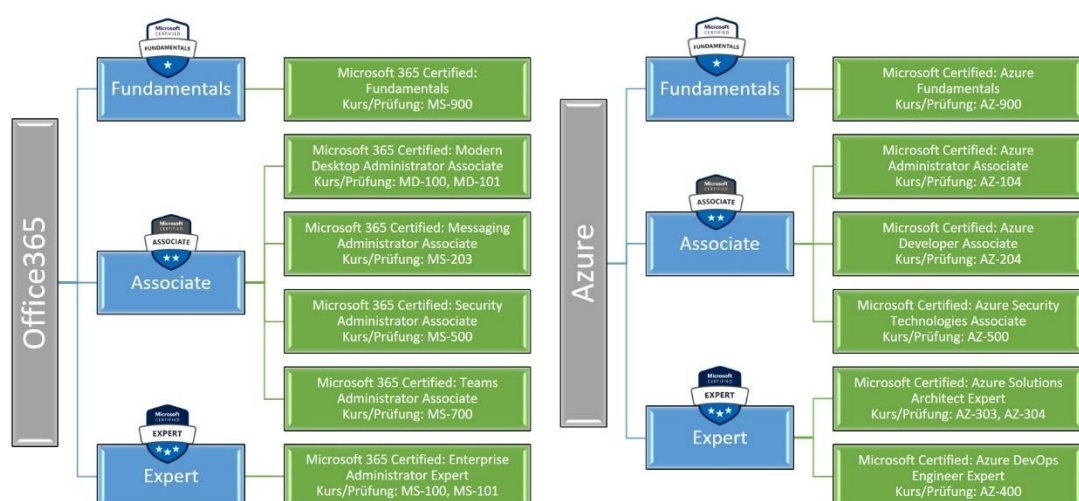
Office365

Microsoft CERTIFIED FUNDAMENTALS

Fundamentals

Microsoft 365 Certified: Fundamentals Kurs/Prüfung: MS-900

Microsoft CERTIFIED ASSOCIATE

Associate

Microsoft 365 Certified: Modern Desktop Administrator Associate Kurs/Prüfung: MD-100, MD-101

Microsoft 365 Certified: Messaging Administrator Associate Kurs/Prüfung: MS-203

Microsoft 365 Certified: Security Administrator Associate Kurs/Prüfung: MS-500

Microsoft 365 Certified: Teams Administrator Associate Kurs/Prüfung: MS-700

Microsoft CERTIFIED EXPERT

Expert

Microsoft 365 Certified: Enterprise Administrator Expert Kurs/Prüfung: MS-100, MS-101

Azure

Microsoft CERTIFIED FUNDAMENTALS

Fundamentals

Microsoft Certified: Azure Fundamentals Kurs/Prüfung: AZ-900

Microsoft CERTIFIED ASSOCIATE

Associate

Microsoft Certified: Azure Administrator Associate Kurs/Prüfung: AZ-104

Microsoft Certified: Azure Developer Associate Kurs/Prüfung: AZ-204

Microsoft Certified: Azure Security Technologies Associate Kurs/Prüfung: AZ-500

Microsoft CERTIFIED EXPERT

Expert

Microsoft Certified: Azure Solutions Architect Expert Kurs/Prüfung: AZ-303, AZ-304

Microsoft Certified: Azure DevOps Engineer Expert Kurs/Prüfung: AZ-400